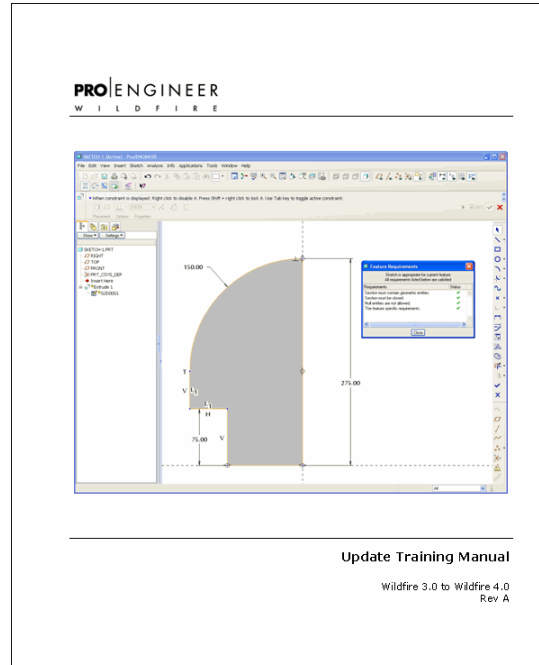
PRO|ENGINEER
WILDFIRE

SKETCH 1 (Active) - Pro/ENGINEER
File Edit View Insert Sketch Analysis Info Applications Tools Window Help

• When constraint is displayed: Right click to disable it. Press Shift + right click to lock it. Use Tab key to toggle active constraint.

Placement Options Properties

Show ▾ Settings ▾

SKETCH 1.PRT
RIGHT
TOP
FRONT
PRT_CSYS_DEF
Insert Here
Extrude 1
S2D0001

150.00

275.00

75.00

T
V
H
V

Feature Requirements
Sketch is appropriate for current feature
All requirements listed below are satisfied
Requirements Status
Section must contain geometric entities ✓
Section must be closed ✓
Null entities are not allowed ✓
The feature specific requirements ✓
Close

All

Update Training Manual

Wildfire 3.0 to Wildfire 4.0
Rev A